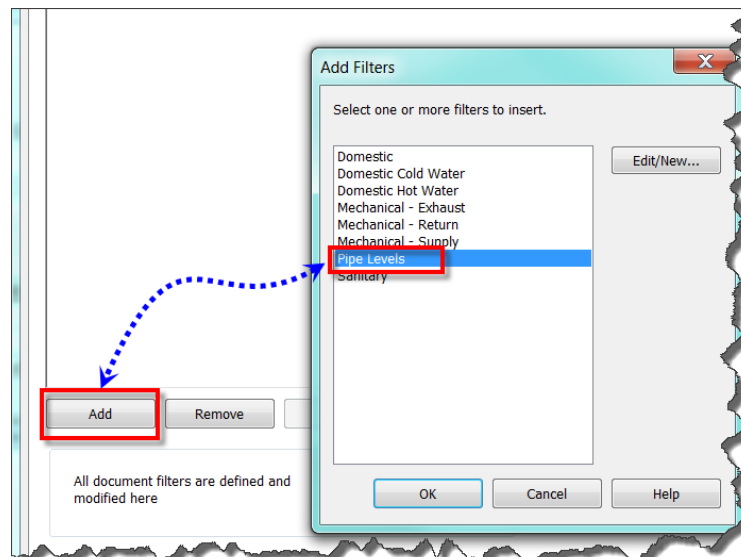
Add Filters

Select one or more filters to insert.

Domestic
Domestic Cold Water
Domestic Hot Water
Mechanical - Exhaust
Mechanical - Return
Mechanical - Supply
Pipe Levels
Sanitary

Edit/New...

OK
Cancel
Help

Add
Remove

All document filters are defined and modified here